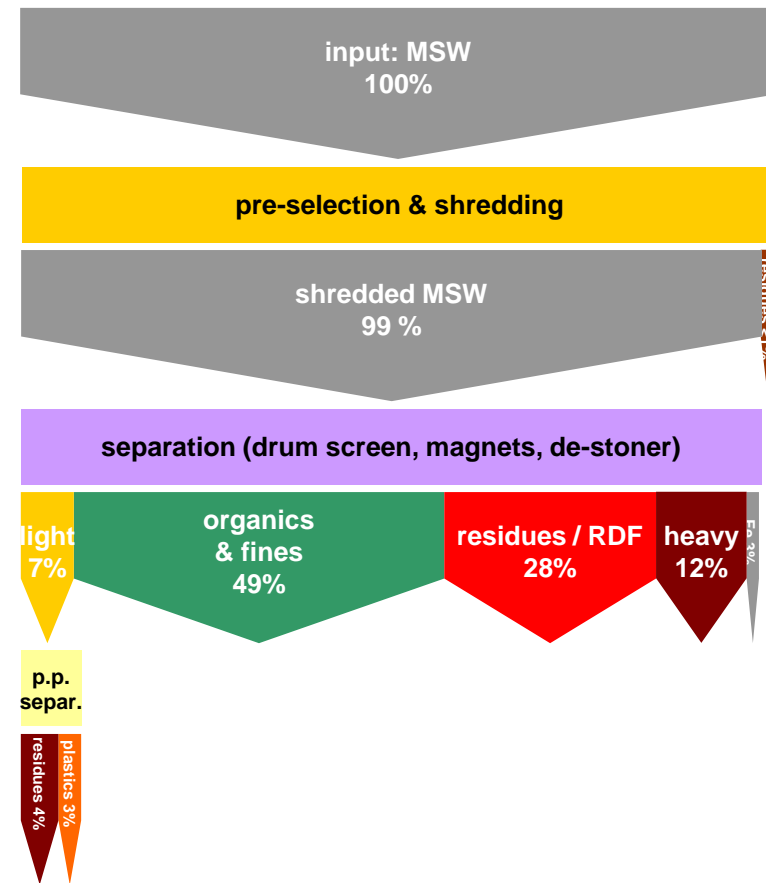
input: MSW
100%

pre-selection & shredding

shredded MSW
99 %

residues 1%

separation (drum screen, magnets, de-stoner)

light
7%

organics
& fines
49%

residues / RDF
28%

heavy
12%

Fe 3%

p.p.
separ.

residues 4%

plastics 3%